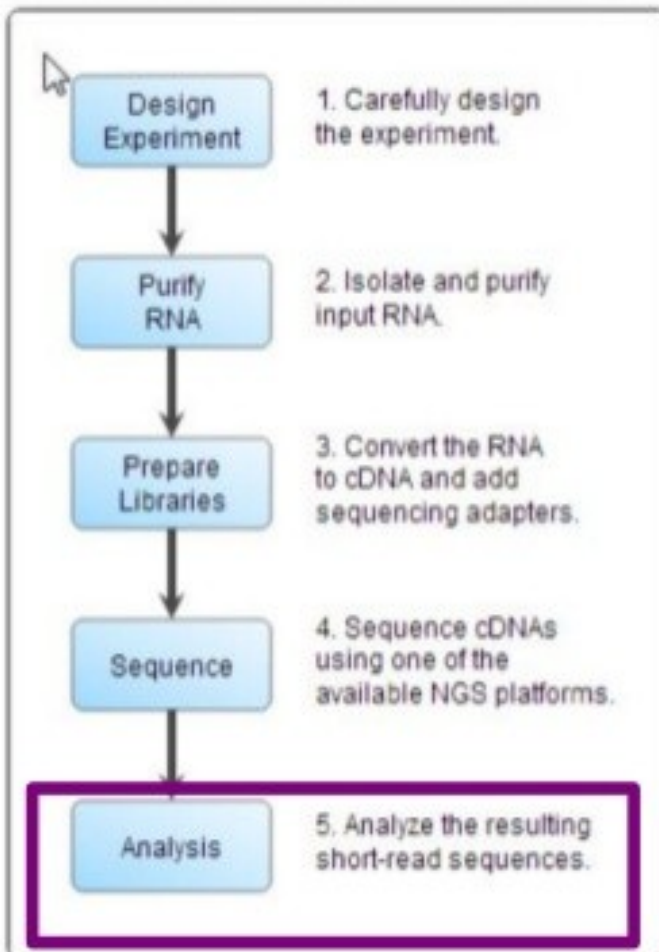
Design Experiment

1. Carefully design the experiment.

Purify RNA

2. Isolate and purify input RNA.

Prepare Libraries

3. Convert the RNA to cDNA and add sequencing adapters.

Sequence

4. Sequence cDNAs using one of the available NGS platforms.

Analysis

5. Analyze the resulting short-read sequences.